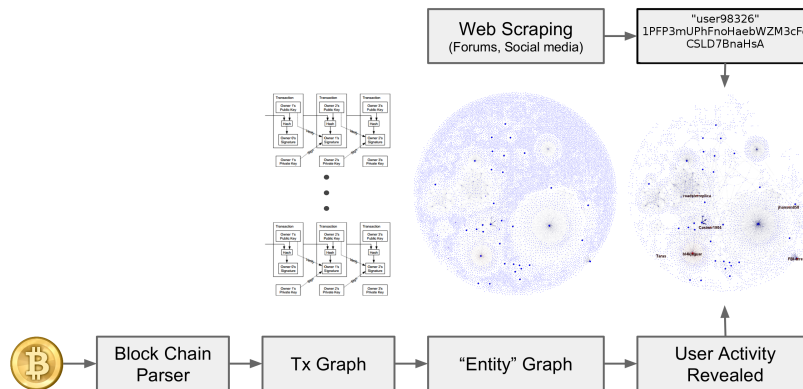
Web Scraping
(Forums, Social media)

"user98326"
1PFP3mUPhFnoHaebWZM3cF
CSLD7BnaHsA

Transaction
Owner 1's Public Key
Hash
Owner 0's Signature
Owner 1's Private Key

Transaction
Owner 2's Public Key
Hash
Owner 1's Signature
Owner 2's Private Key

Transaction
Owner 3's Public Key
Hash
Owner 2's Signature
Owner 3's Private Key

Transaction
Owner 1's Public Key
Hash
Owner 0's Signature
Owner 1's Private Key

Transaction
Owner 2's Public Key
Hash
Owner 1's Signature
Owner 2's Private Key

Transaction
Owner 3's Public Key
Hash
Owner 2's Signature
Owner 3's Private Key

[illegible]

Block Chain Parser

Tx Graph

“Entity” Graph

User Activity Revealed